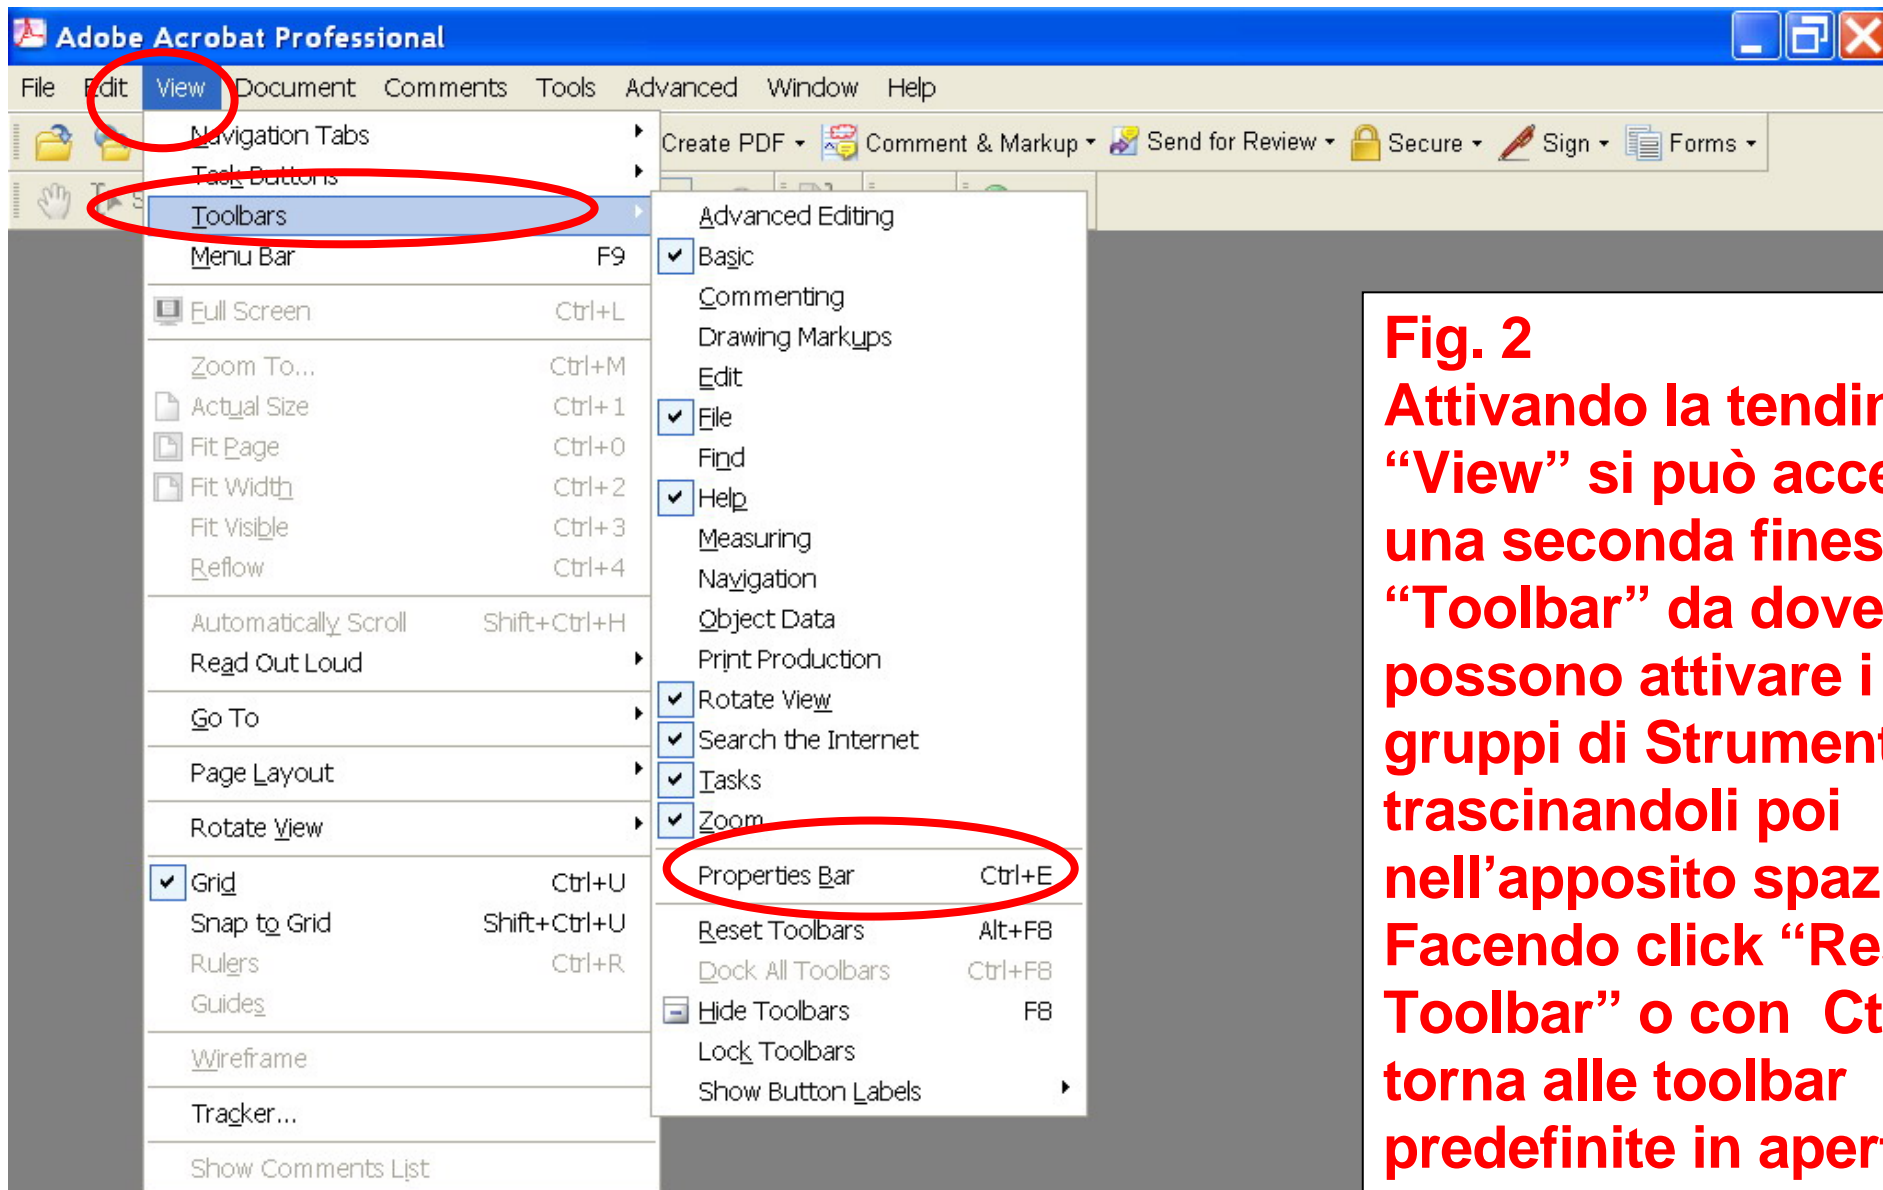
Adobe Acrobat Professional

File Edit View Document Comments Tools Advanced Window Help

Create PDF Comment & Markup Send for Review Secure Sign Forms

Navigation Tabs
Task Buttons
Toolbars
Menu Bar F9
Full Screen Ctrl+L
Zoom To... Ctrl+M
Actual Size Ctrl+1
Fit Page Ctrl+0
Fit Width Ctrl+2
Fit Visible Ctrl+3
Reflow Ctrl+4
Automatically Scroll Shift+Ctrl+H
Read Out Loud
Go To
Page Layout
Rotate View
Grid Ctrl+U
Snap to Grid Shift+Ctrl+U
Rulers Ctrl+R
Guides
Wireframe
Tracker...
Show Comments List

Advanced Editing
Basic
Commenting
Drawing Markups
Edit
File
Find
Help
Measuring
Navigation
Object Data
Print Production
Rotate View
Search the Internet
Tasks
Zoom
Properties Bar Ctrl+E
Reset Toolbars Alt+F8
Dock All Toolbars Ctrl+F8
Hide Toolbars F8
Lock Toolbars
Show Button Labels

Fig. 2
Attivando la tendir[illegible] “View” si può acce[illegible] una seconda fines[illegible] “Toolbar” da dove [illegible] possono attivare i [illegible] gruppi di Strument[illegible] trascinandoli poi nell’apposito spaz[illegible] Facendo click “Re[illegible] Toolbar” o con Ct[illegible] torna alle toolbar predefinite in aper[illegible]